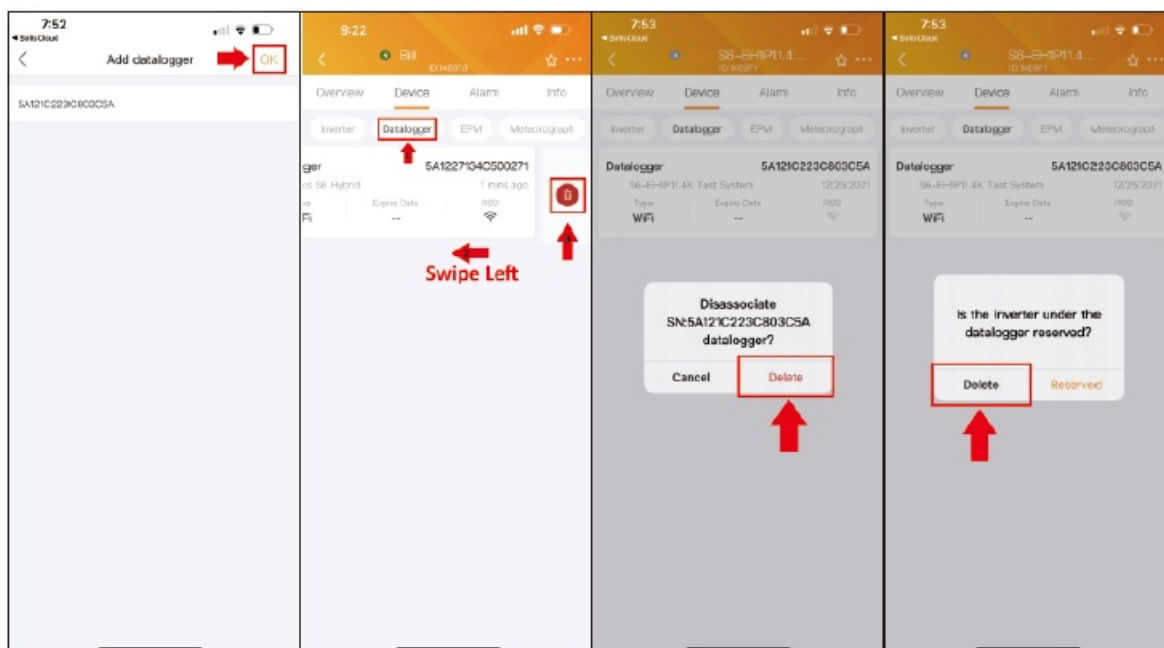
7:52
◂ SolisCloud
Add datalogger
OK
5A121C223C803C5A

9:22
Bill
ID:146313
Overview
Device
Alarm
Info
Inverter
Datalogger
EPM
Meteorograph
gger
5A1227134C500271
s S6 Hybrid
1 mins ago
Expire Date
RSSI
Fi
--
Swipe Left

7:53
◂ SolisCloud
S6-EH1P11.4...
Overview
Device
Alarm
Info
Inverter
Datalogger
EPM
Meteorograph
Datalogger
5A121C223C803C5A
S6-EH1P11.4K Test System
12/25/2021
Type
Expire Date
RSSI
WiFi
--
Disassociate SN:5A121C223C803C5A datalogger?
Cancel
Delete

7:53
◂ SolisCloud
S6-EH1P11.4...
Overview
Device
Alarm
Info
Inverter
Datalogger
EPM
Meteorograph
Datalogger
5A121C223C803C5A
S6-EH1P11.4K Test System
12/25/2021
Type
Expire Date
RSSI
WiFi
--
Is the inverter under the datalogger reserved?
Delete
Reserved